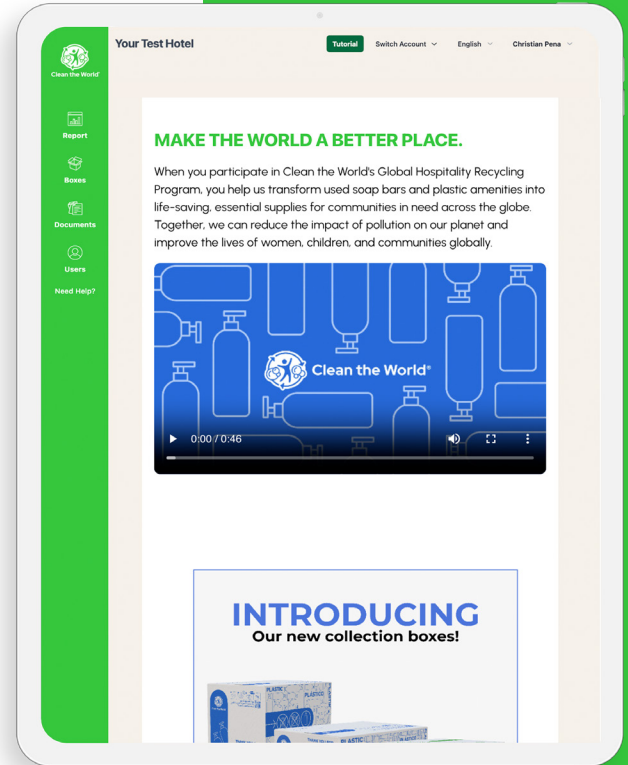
Clean the World

Report

Boxes

Documents

Users

Need Help?

Your Test Hotel

Tutorial

Switch Account

English

Christian Pena

MAKE THE WORLD A BETTER PLACE.

When you participate in Clean the World's Global Hospitality Recycling Program, you help us transform used soap bars and plastic amenities into life-saving, essential supplies for communities in need across the globe. Together, we can reduce the impact of pollution on our planet and improve the lives of women, children, and communities globally.

Clean the World®

0:00 / 0:46

INTRODUCING
Our new collection boxes!

PLASTIC

PLASTIC

PLASTIC